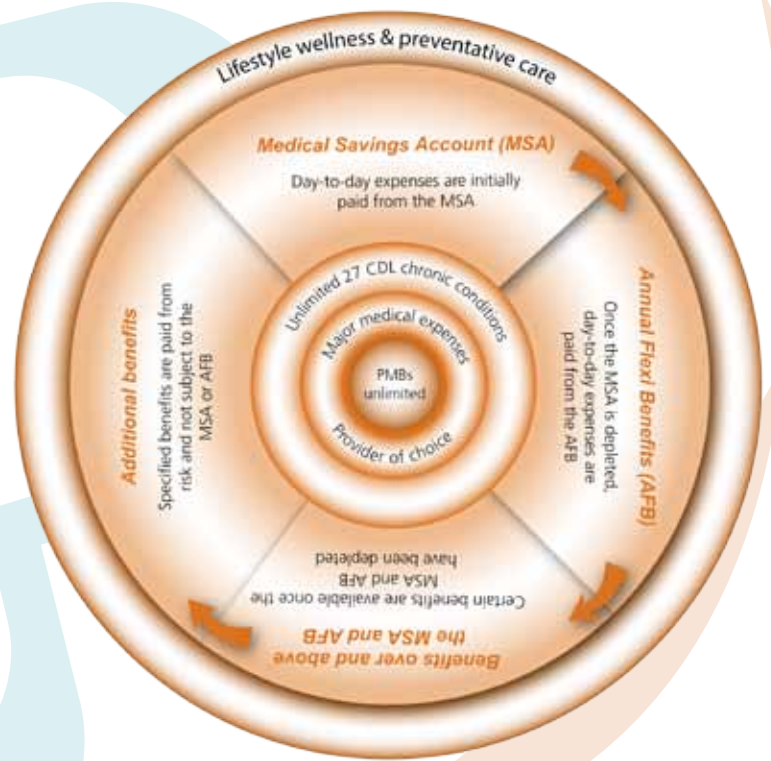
Lifestyle wellness & preventative care

Medical Savings Account (MSA)

Day-to-day expenses are initially paid from the MSA

Annual Flexi Benefits (AFB)

Once the MSA is depleted, day-to-day expenses are paid from the AFB

Benefits over and above the MSA and AFB

Certain benefits are available once the MSA and AFB have been depleted

Additional benefits

Specified benefits are paid from risk and not subject to the MSA or AFB

Unlimited 27 CDL chronic conditions

Major medical expenses

PMBs unlimited

Provider of choice